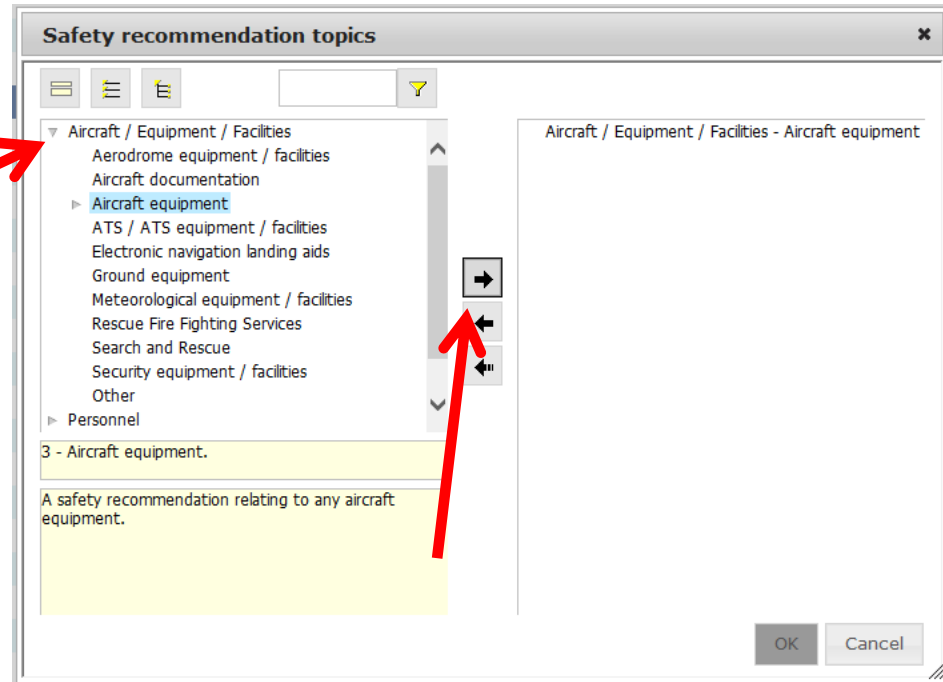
Safety recommendation topics

Aircraft / Equipment / Facilities
Aerodrome equipment / facilities
Aircraft documentation
Aircraft equipment
ATS / ATS equipment / facilities
Electronic navigation landing aids
Ground equipment
Meteorological equipment / facilities
Rescue Fire Fighting Services
Search and Rescue
Security equipment / facilities
Other
Personnel

3 - Aircraft equipment.

A safety recommendation relating to any aircraft equipment.

Aircraft / Equipment / Facilities - Aircraft equipment

OK
Cancel